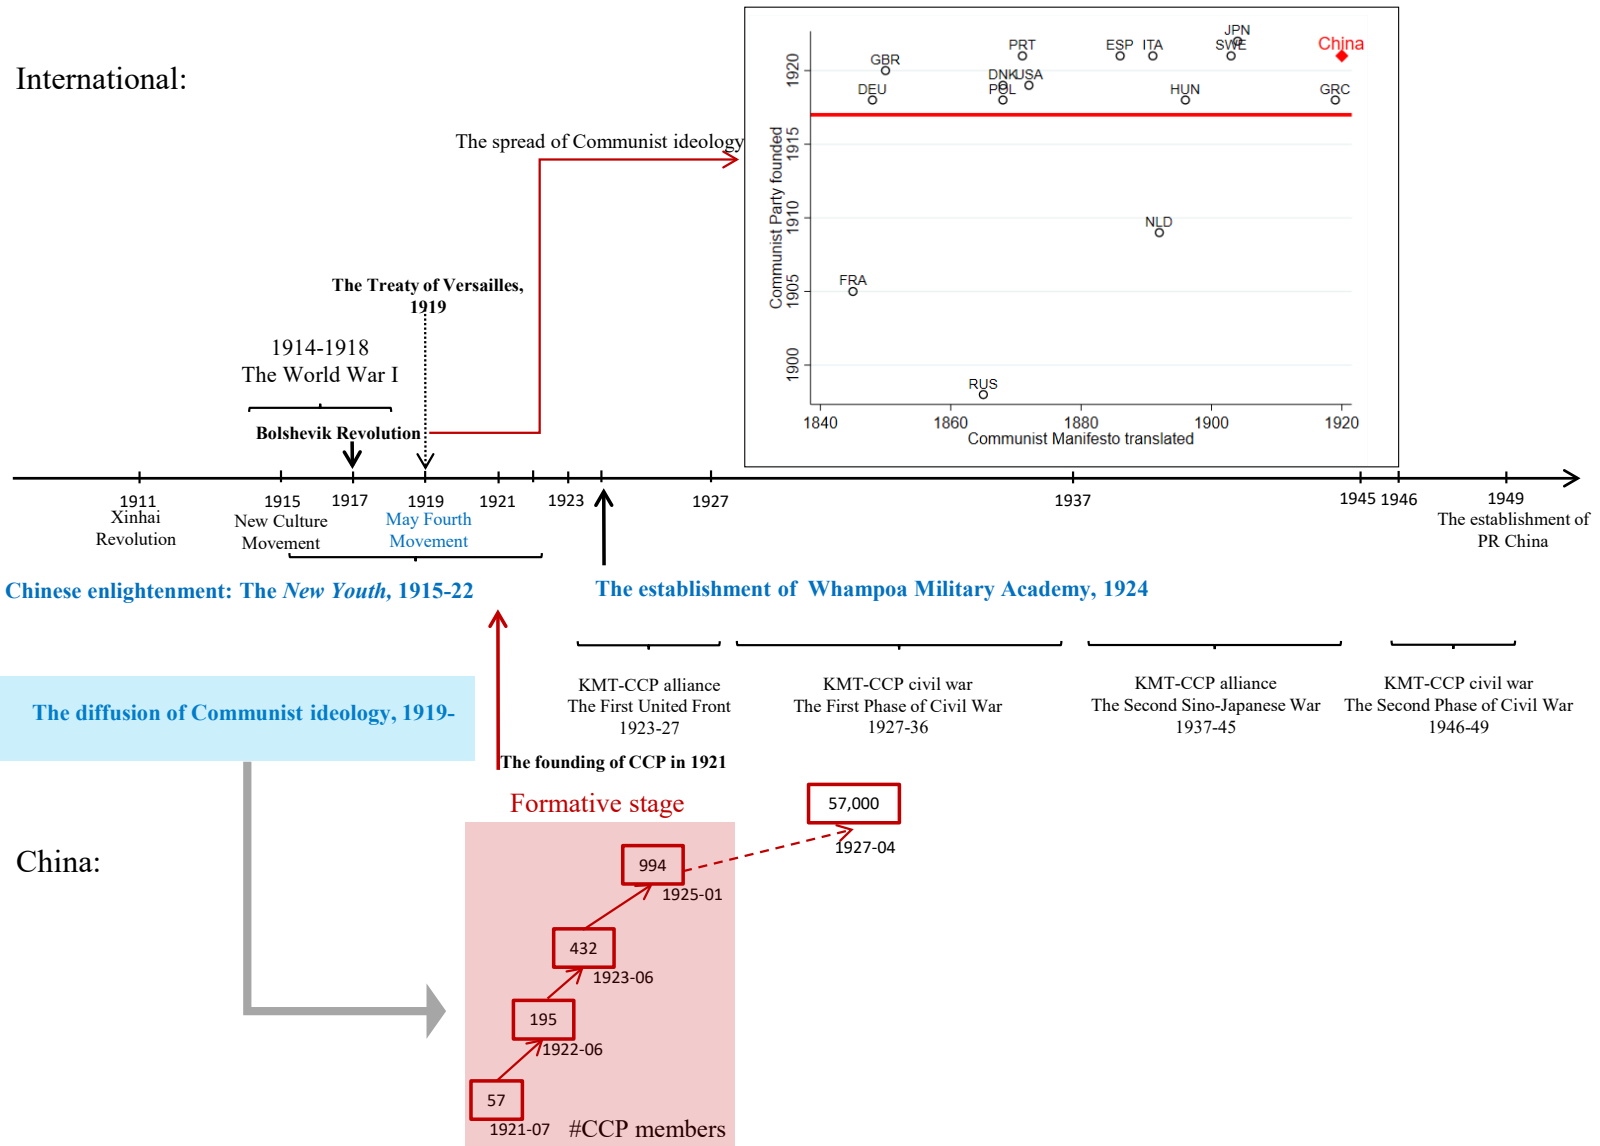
International:

The spread of Communist ideology

Communist Party founded

1920
1915
1910
1905
1900

PRT ESP ITA JPN SWE China
GBR
DNK USA
DEU POL HUN GRC
NLD
FRA
RUS

1840 1860 1880 1900 1920
Communist Manifesto translated

The Treaty of Versailles, 1919

1914-1918
The World War I

Bolshevik Revolution

1911 Xinhai Revolution
1915 New Culture Movement
1917
1919 May Fourth Movement
1921
1923
1927
1937
1945 1946
1949 The establishment of PR China

Chinese enlightenment: The *New Youth*, 1915-22

The establishment of Whampoa Military Academy, 1924

KMT-CCP alliance
The First United Front
1923-27

KMT-CCP civil war
The First Phase of Civil War
1927-36

KMT-CCP alliance
The Second Sino-Japanese War
1937-45

KMT-CCP civil war
The Second Phase of Civil War
1946-49

The diffusion of Communist ideology, 1919-

The founding of CCP in 1921

Formative stage

57,000
1927-04

994
1925-01

432
1923-06

195
1922-06

57
1921-07

#CCP members

China: